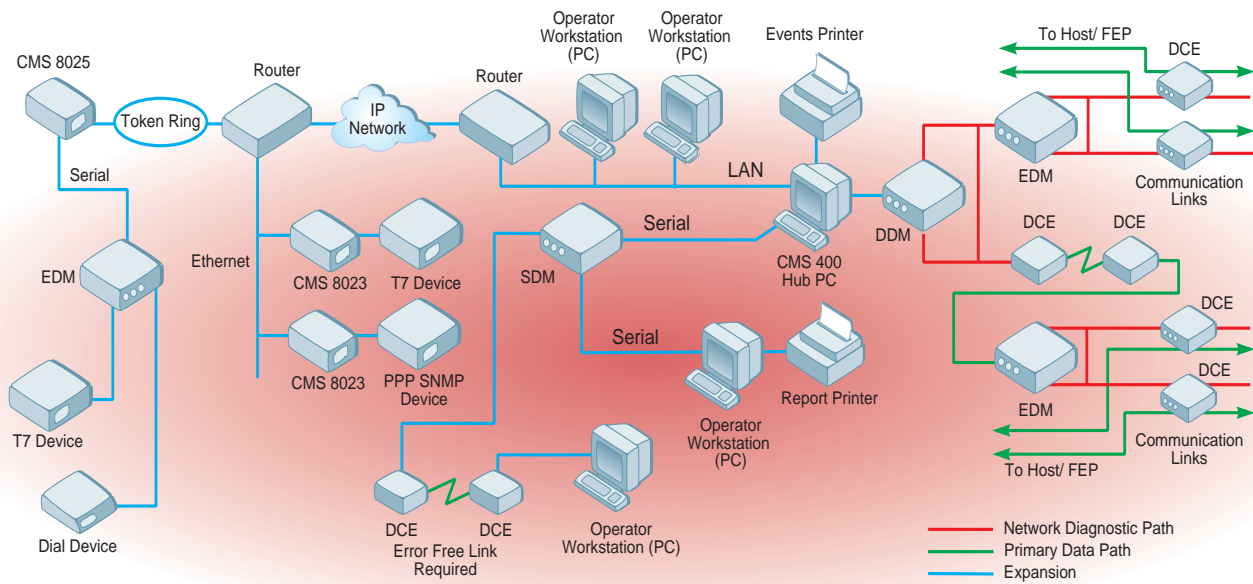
CMS 8025

Token Ring

Router

IP Network

Router

Operator Workstation (PC)

Operator Workstation (PC)

Events Printer

To Host/ FEP

DCE

Serial

EDM

Communication Links

LAN

Ethernet

CMS 8023

T7 Device

Serial

SDM

CMS 400 Hub PC

DDM

DCE

DCE

EDM

CMS 8023

PPP SNMP Device

Serial

Report Printer

DCE

EDM

DCE

T7 Device

Operator Workstation (PC)

Communication Links

To Host/ FEP

Dial Device

DCE

DCE

Error Free Link Required

Operator Workstation (PC)

Network Diagnostic Path

Primary Data Path

Expansion